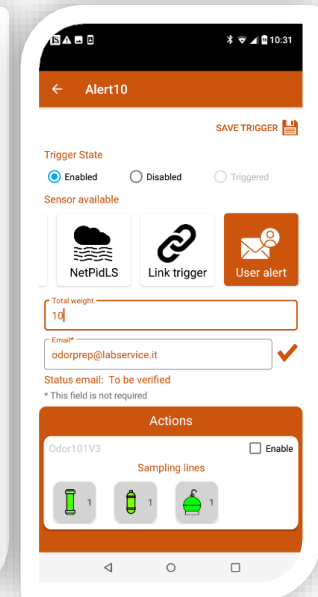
10:31

Alert10

SAVE TRIGGER

Trigger State

Enabled Disabled Triggered

Sensor available

NetPidLS

Link trigger

User alert

Total weight

10

Email*

odorprep@labservice.it

Status email: To be verified

* This field is not required

Actions

Odor101V3

Enable

Sampling lines

1

1

1